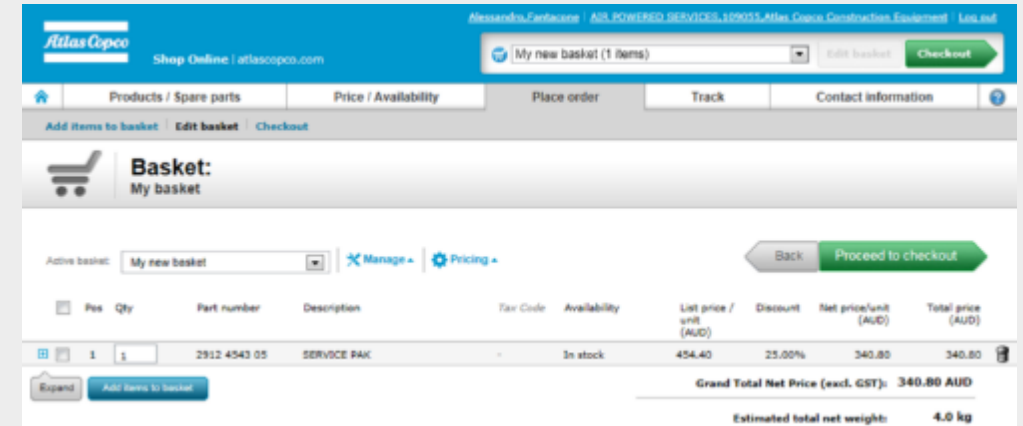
Atlas Copco

Shop Online | atlascopco.com

Alessandro.Fantacone | AIR POWERED SERVICES,109055,Atlas Copco Construction Equipment | Log out

My new basket (1 items)

Edit basket

Checkout

Products / Spare parts | Price / Availability | Place order | Track | Contact information

Add items to basket | Edit basket | Checkout

Basket:
My basket

Active basket: My new basket

Manage

Pricing

Back

Proceed to checkout

| | Pos | Qty | Part number | Description | Tax Code | Availability | List price / unit (AUD) | Discount | Net price/unit (AUD) | Total price (AUD) |
|---|---|---|---|---|---|---|---|---|---|---|
| | 1 | 1 | 2912 4543 05 | SERVICE PAK | - | In stock | 454.40 | 25.00% | 340.80 | 340.80 |

Expand

Add items to basket

Grand Total Net Price (excl. GST): 340.80 AUD

Estimated total net weight: 4.0 kg